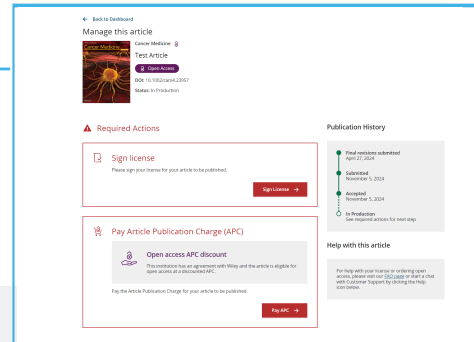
← Back to Dashboard

Manage this article

Cancer Medicine

Cancer Medicine

Test Article

Open Access

DOI: 10.1002/cam4.23957

Status: In Production

Required Actions

Sign license

Please sign your license for your article to be published.

Sign License →

Pay Article Publication Charge (APC)

Open access APC discount

This institution has an agreement with Wiley and the article is eligible for open access at a discounted APC.

Pay the Article Publication Charge for your article to be published.

Pay APC →

Publication History

Final revisions submitted
April 27, 2024

Submitted
November 5, 2024

Accepted
November 5, 2024

In Production
See required actions for next step.

Help with this article

For help with your license or ordering open access, please visit our FAQ page or start a chat with Customer Support by clicking the Help icon below.